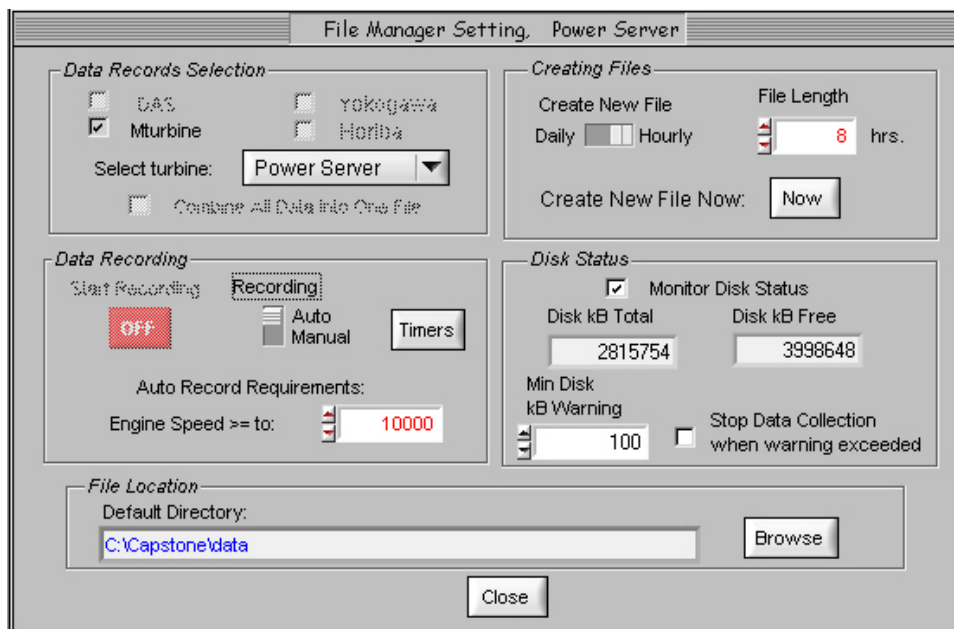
File Manager Setting, Power Server

Data Records Selection

DAS
Yokogawa
Mturbine
Horiba
Select turbine: Power Server
Combine All Data into One File

Creating Files

Create New File
File Length
Daily Hourly
8 hrs.
Create New File Now: Now

Data Recording

Start Recording
Recording
OFF
Auto
Manual
Timers
Auto Record Requirements:
Engine Speed >= to: 10000

Disk Status

Monitor Disk Status
Disk kB Total
Disk kB Free
2815754
3998648
Min Disk kB Warning
100
Stop Data Collection when warning exceeded

File Location

Default Directory:
C:\Capstone\data
Browse

Close